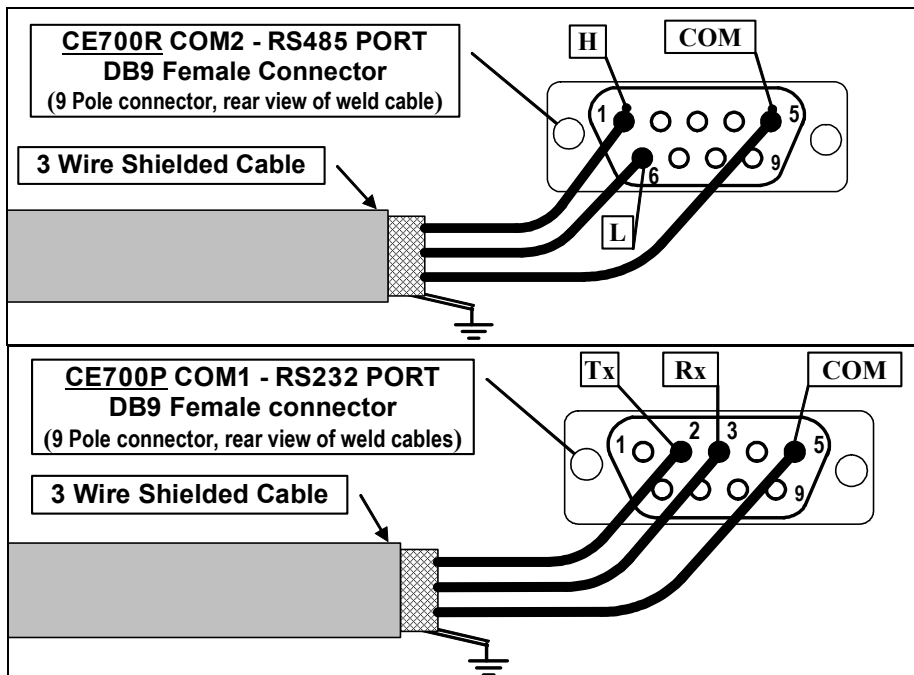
CE700R COM2 - RS485 PORT
DB9 Female Connector
(9 Pole connector, rear view of weld cable)

H

COM

1

5

6

9

3 Wire Shielded Cable

L

CE700P COM1 - RS232 PORT
DB9 Female connector
(9 Pole connector, rear view of weld cables)

Tx

Rx

COM

1

2

3

5

9

3 Wire Shielded Cable